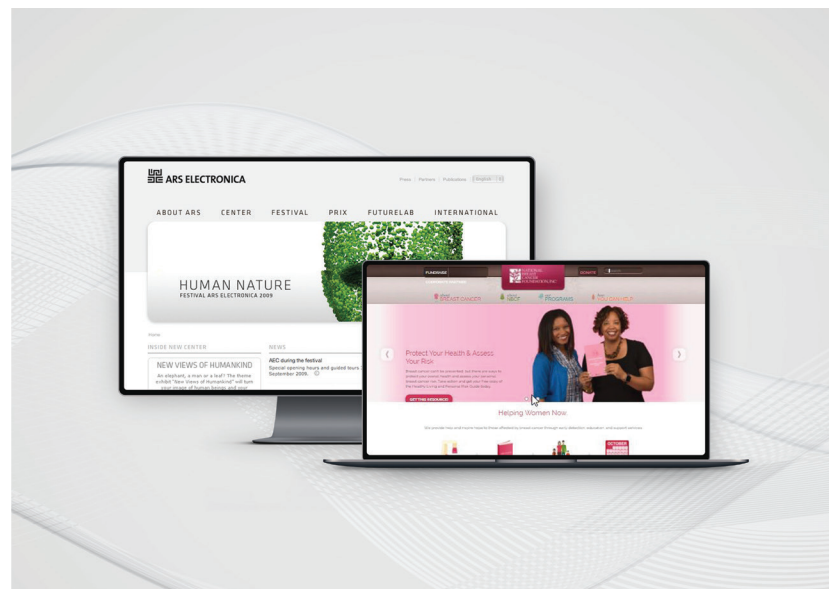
ARS ELECTRONICA

Press | Partners | Publications | English

ABOUT ARS CENTER FESTIVAL PRIX FUTURELAB INTERNATIONAL

HUMAN NATURE
FESTIVAL ARS ELECTRONICA 2009

Home

INSIDE NEW CENTER

NEW VIEWS OF HUMANKIND

An elephant, a man or a leaf? The theme exhibit "New Views of Humankind" will turn your image of human beings and your

NEWS

AEC during the festival
Special opening hours and guided tours September 2009.

FUNDRAISE

DONATE

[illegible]

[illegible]

PROGRAMS

Protect Your Health & Assess Your Risk

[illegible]

GET THE RESOURCE

Helping Women Now

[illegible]

OCTOBER